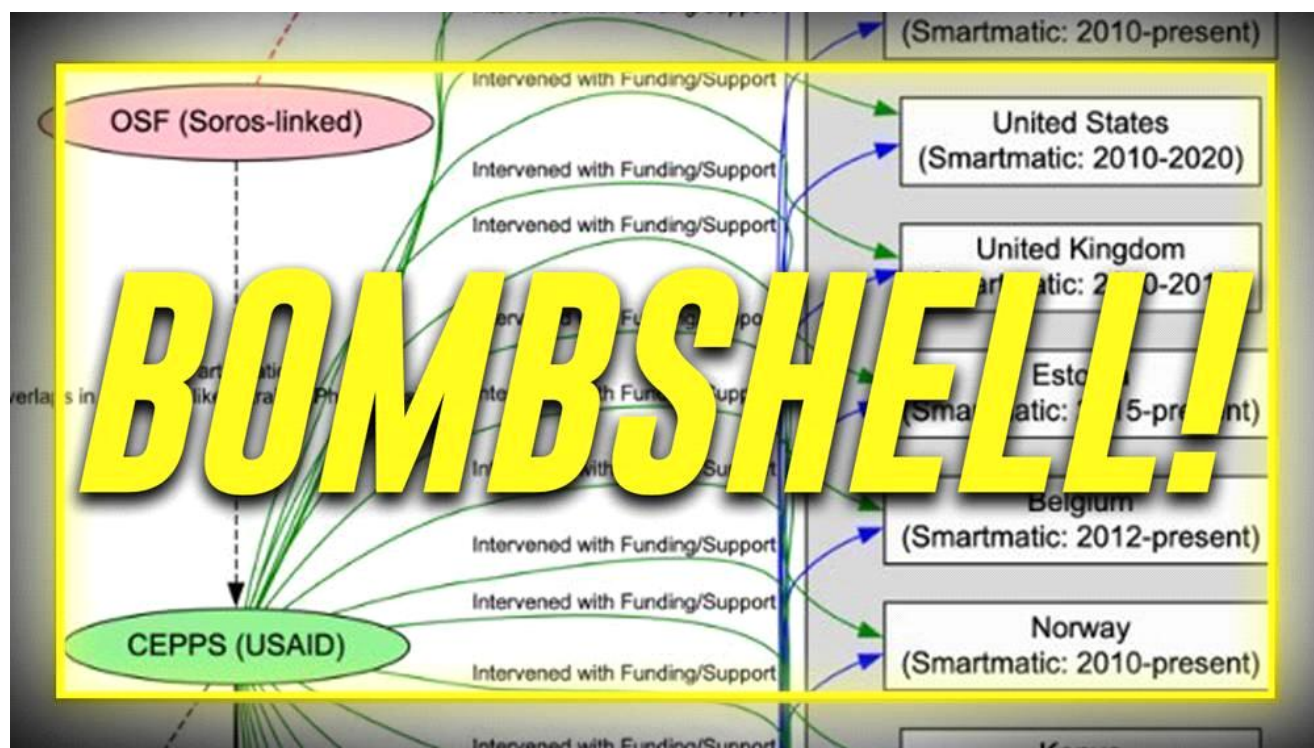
(Smartmatic: 2010-present)

OSF (Soros-linked)

Intervened with Funding/Support

United States (Smartmatic: 2010-2020)

Intervened with Funding/Support

Intervened with Funding/Support

United Kingdom (Sm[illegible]atic: 2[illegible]0-201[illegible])

BOMBSHELL!

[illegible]verlaps in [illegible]

Esto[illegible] (Sma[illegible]atic: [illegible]5-pre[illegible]nt)

Belgium (Smartmatic: 2012-present)

Intervened with Funding/Support

Intervened with Funding/Support

CEPPS (USAID)

Norway (Smartmatic: 2010-present)

Intervened with Funding/Support

Intervened with Funding/Support